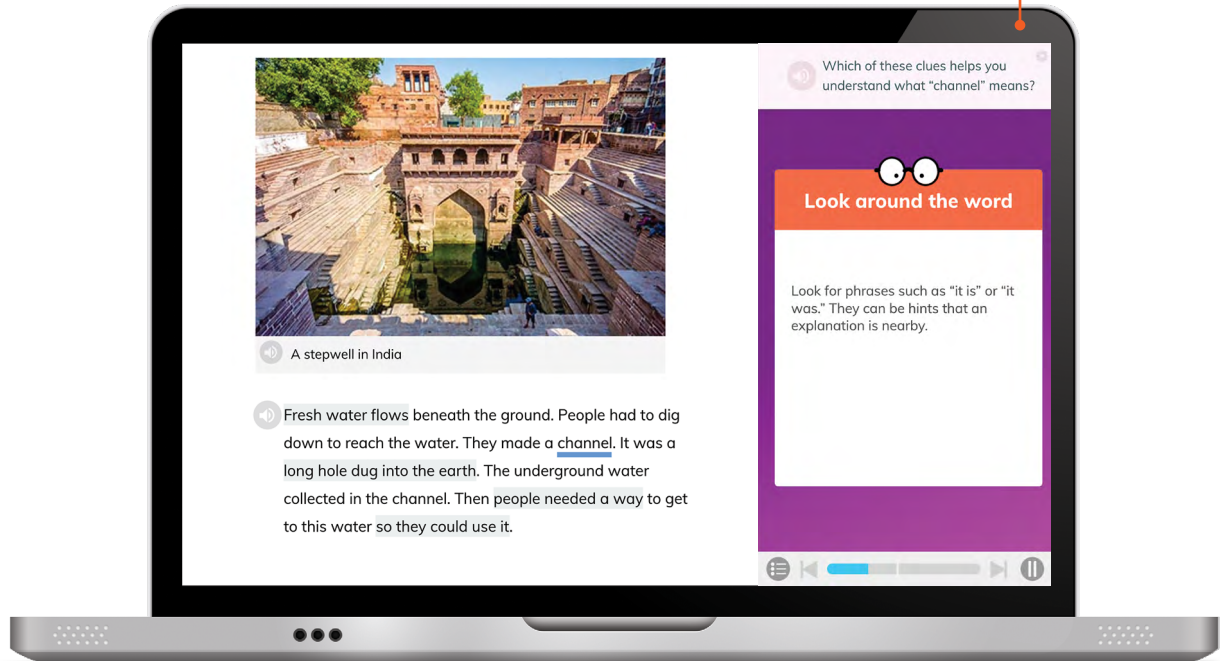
A stepwell in India

Fresh water flows beneath the ground. People had to dig down to reach the water. They made a channel. It was a long hole dug into the earth. The underground water collected in the channel. Then people needed a way to get to this water so they could use it.

Which of these clues helps you understand what "channel" means?

Look around the word

Look for phrases such as "it is" or "it was." They can be hints that an explanation is nearby.